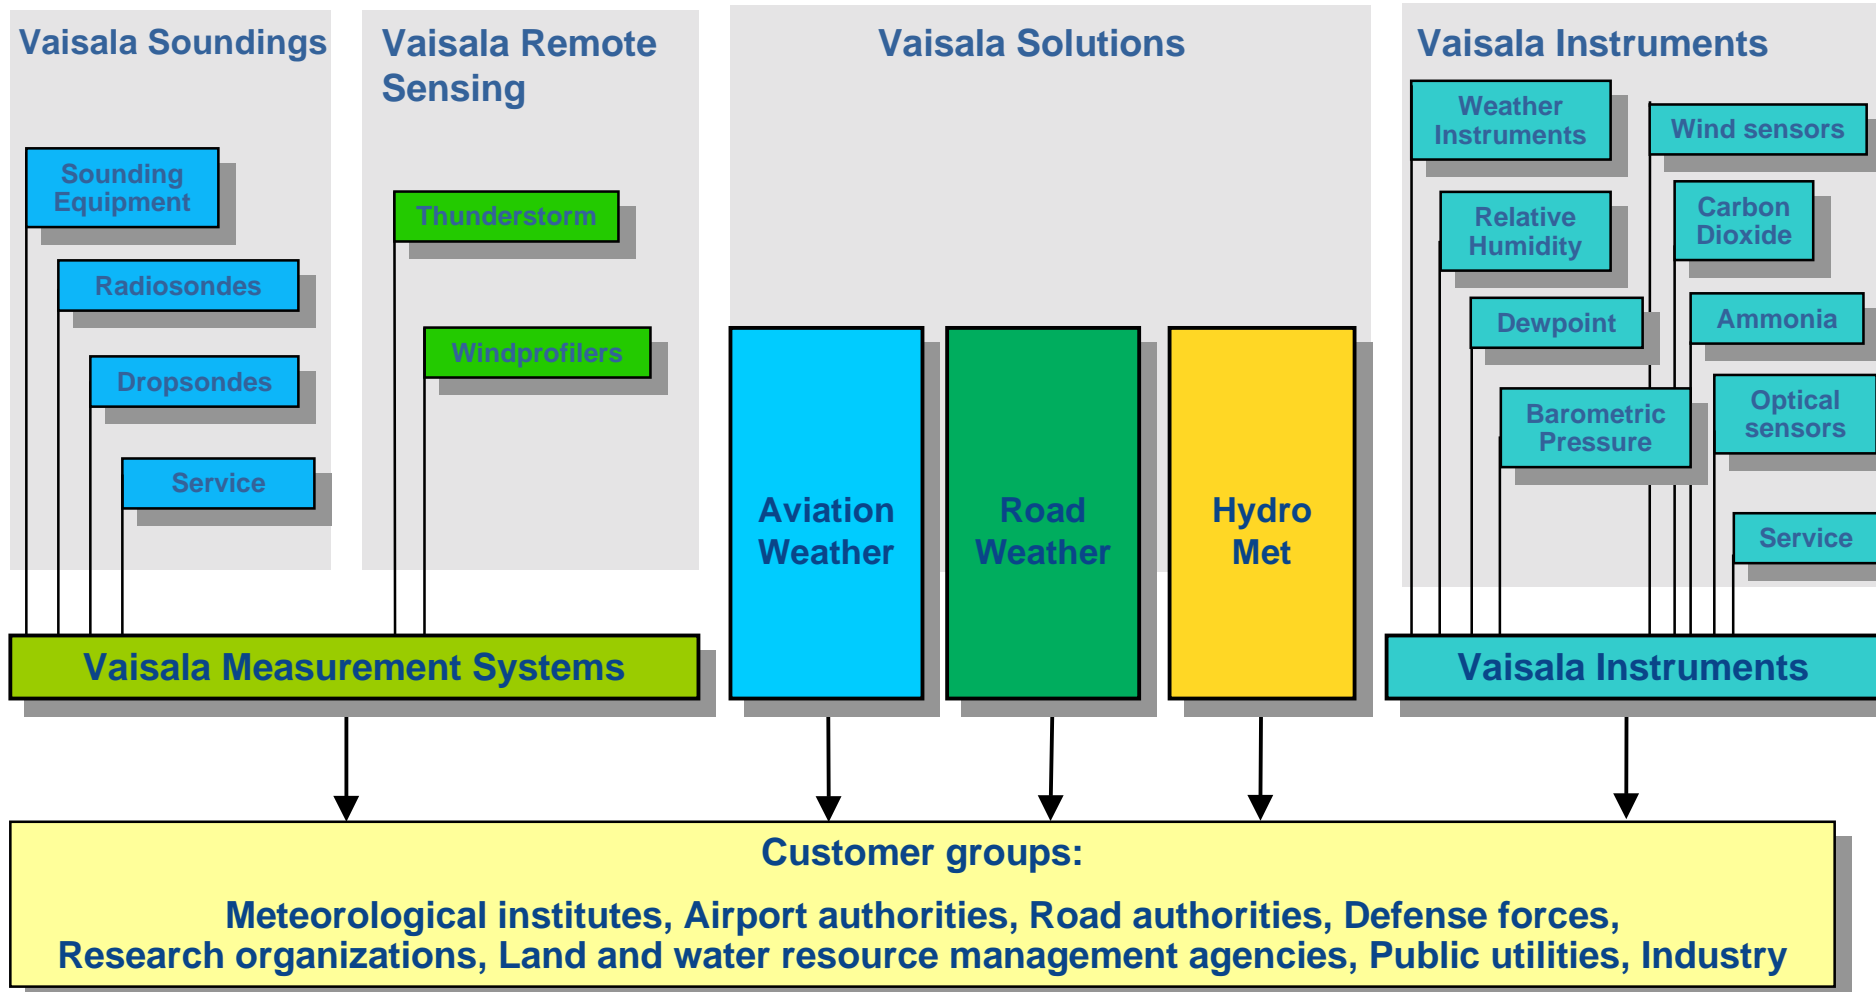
Vaisala Soundings

Sounding Equipment

Radiosondes

Dropsondes

Service

Vaisala Remote Sensing

Thunderstorm

Windprofilers

Vaisala Solutions

Aviation Weather

Road Weather

Hydro Met

Vaisala Instruments

Weather Instruments

Wind sensors

Relative Humidity

Carbon Dioxide

Dewpoint

Ammonia

Barometric Pressure

Optical sensors

Service

Vaisala Measurement Systems

Vaisala Instruments

Customer groups:

Meteorological institutes, Airport authorities, Road authorities, Defense forces, Research organizations, Land and water resource management agencies, Public utilities, Industry